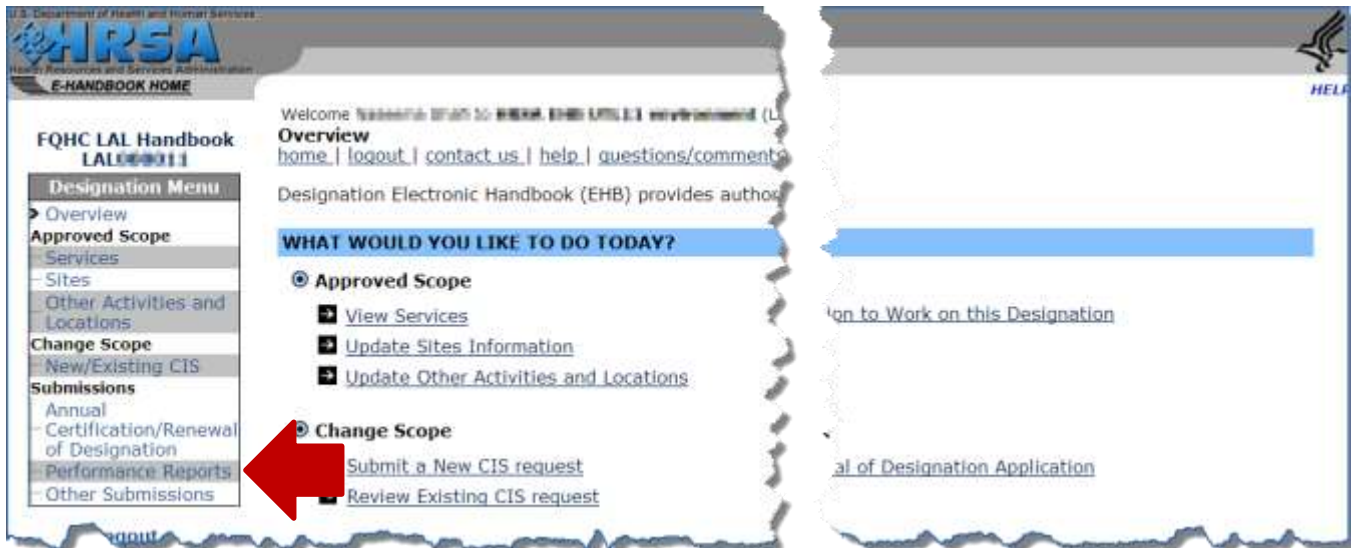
U.S. Department of Health and Human Services
HRSA
Health Resources and Services Administration
E-HANDBOOK HOME

HELP

FQHC LAL Handbook
LAL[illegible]

Designation Menu
Overview
Approved Scope
Services
Sites
Other Activities and Locations
Change Scope
New/Existing CIS
Submissions
Annual Certification/Renewal of Designation
Performance Reports
Other Submissions

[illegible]gout

Welcome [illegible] (L
Overview
home | logout | contact us | help | questions/comment

Designation Electronic Handbook (EHB) provides autho

WHAT WOULD YOU LIKE TO DO TODAY?

Approved Scope
View Services
Update Sites Information
Update Other Activities and Locations

ion to Work on this Designation

Change Scope
Submit a New CIS request
Review Existing CIS request

al of Designation Application